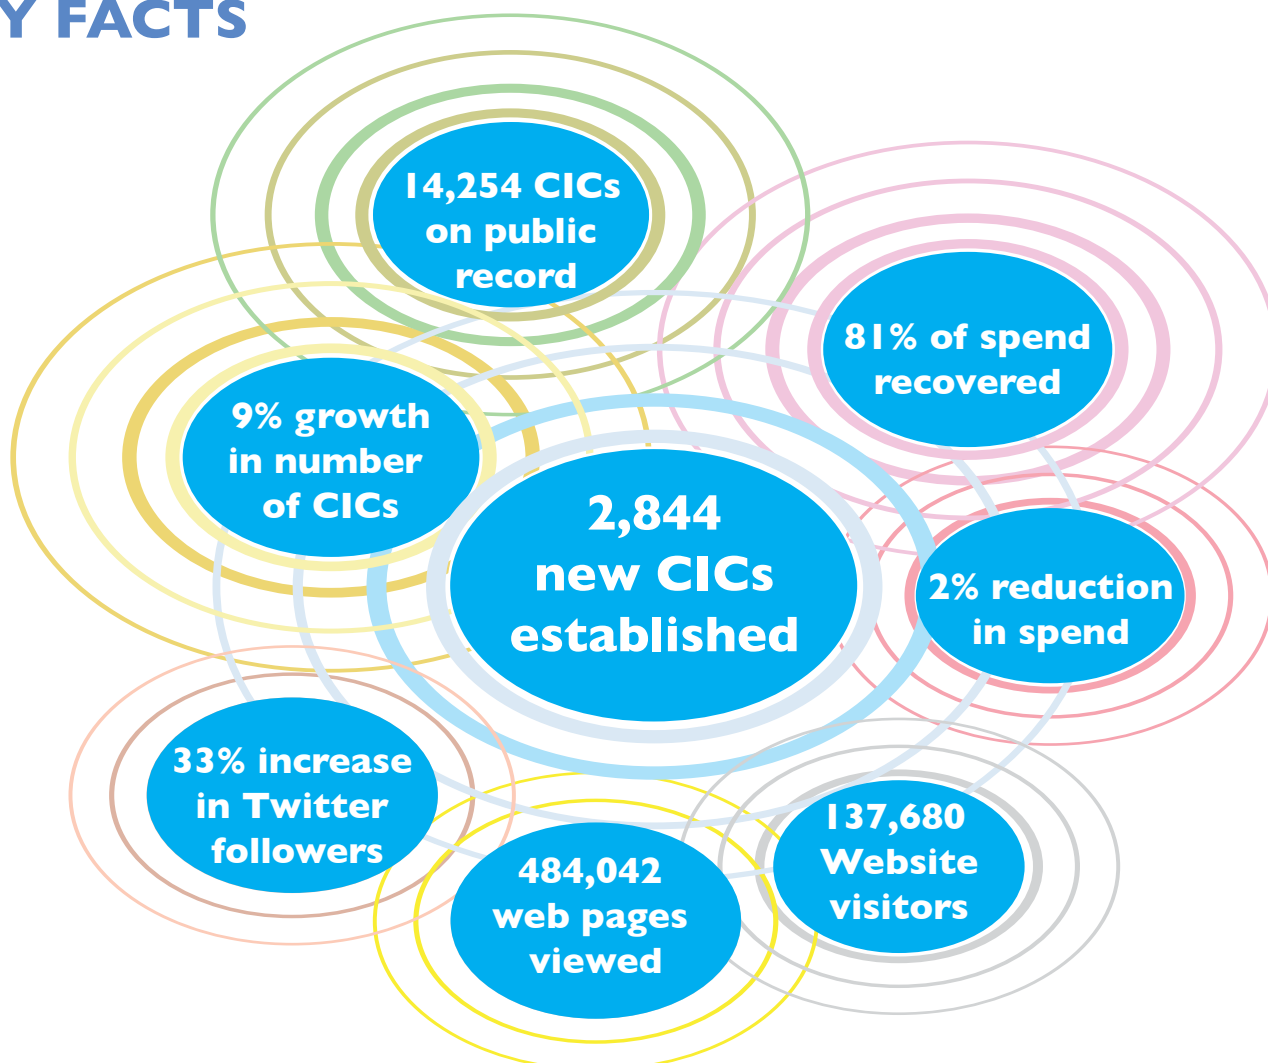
Y FACTS

14,254 CICs on public record

81% of spend recovered

9% growth in number of CICs

2,844 new CICs established

2% reduction in spend

33% increase in Twitter followers

137,680 Website visitors

484,042 web pages viewed